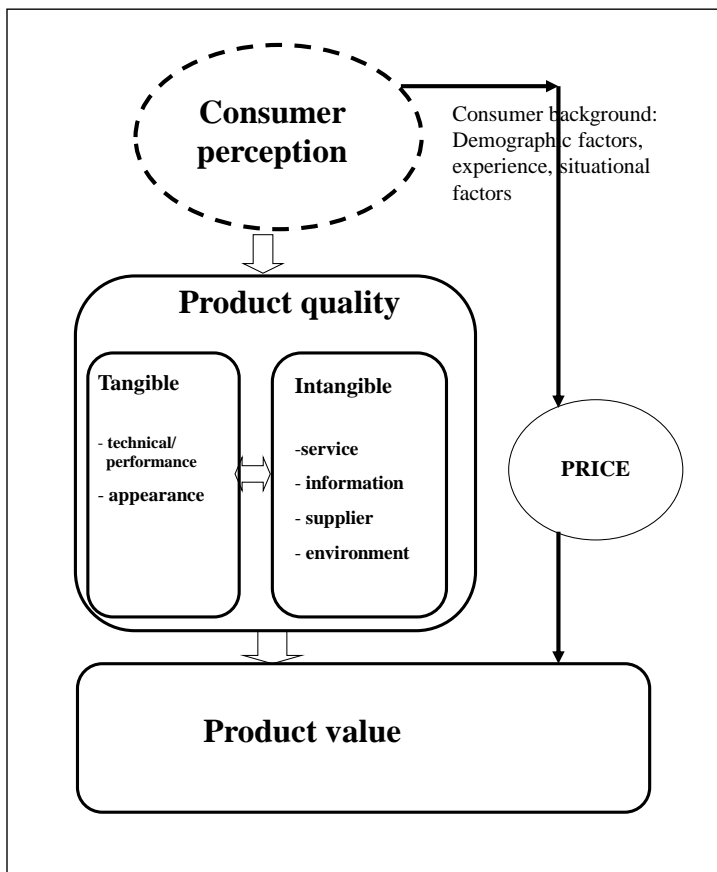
Consumer perception

Consumer background: Demographic factors, experience, situational factors

Product quality

Tangible

- technical/ performance

- appearance

Intangible

-service

- information

- supplier

- environment

PRICE

Product value